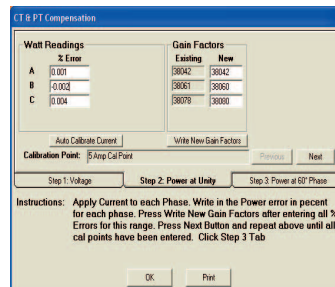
CT & PT Compensation

Watt Readings
% Error
A 0.001
B -0.002
C 0.004

Gain Factors
Existing New
38042 38042
38061 38060
38078 38080

Auto Calibrate Current
Write New Gain Factors

Calibration Point: 5 Amp Cal Point
Previous Next

Step 1: Voltage
Step 2: Power at Unity
Step 3: Power at 60° Phase

Instructions: Apply Current to each Phase. Write in the Power error in pecent for each phase. Press Write New Gain Factors after entering all % Errors for this range. Press Next Button and repeat above until all cal points have been entered. Click Step 3 Tab

OK
Print